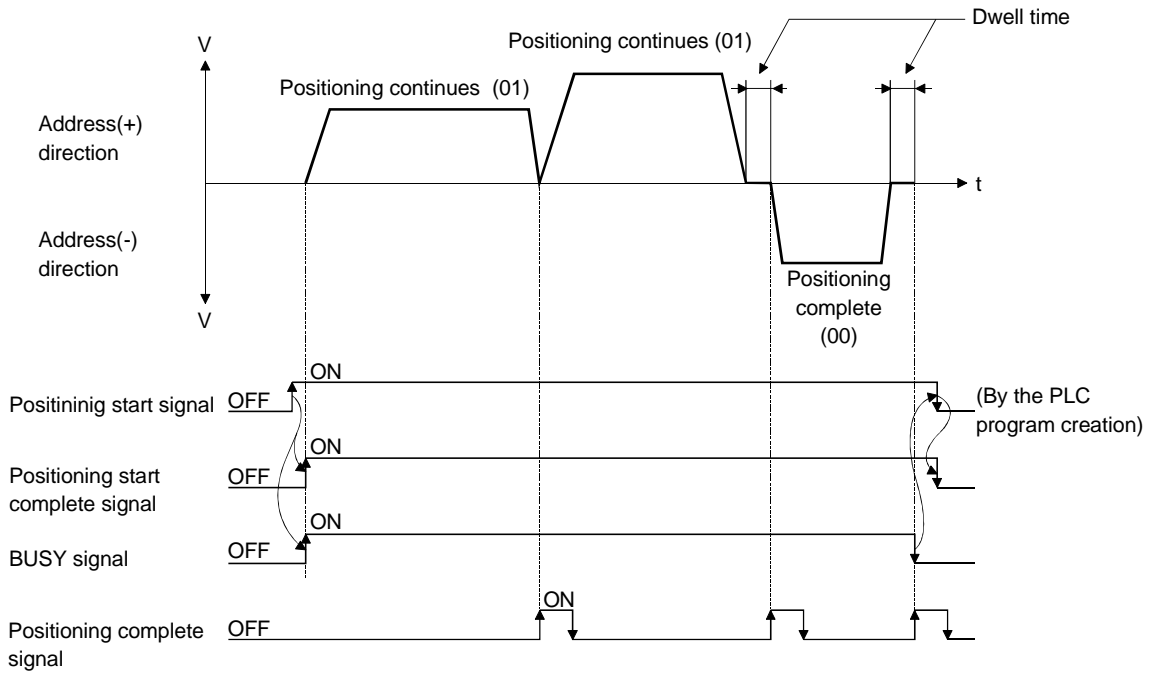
Dwell time

Positioning continues (01)

V

Positioning continues (01)

Address(+) direction

t

Address(-) direction

Positioning complete (00)

V

ON

Positininig start signal OFF

(By the PLC program creation)

ON

Positioning start complete signal OFF

ON

BUSY signal OFF

ON

Positioning complete signal OFF